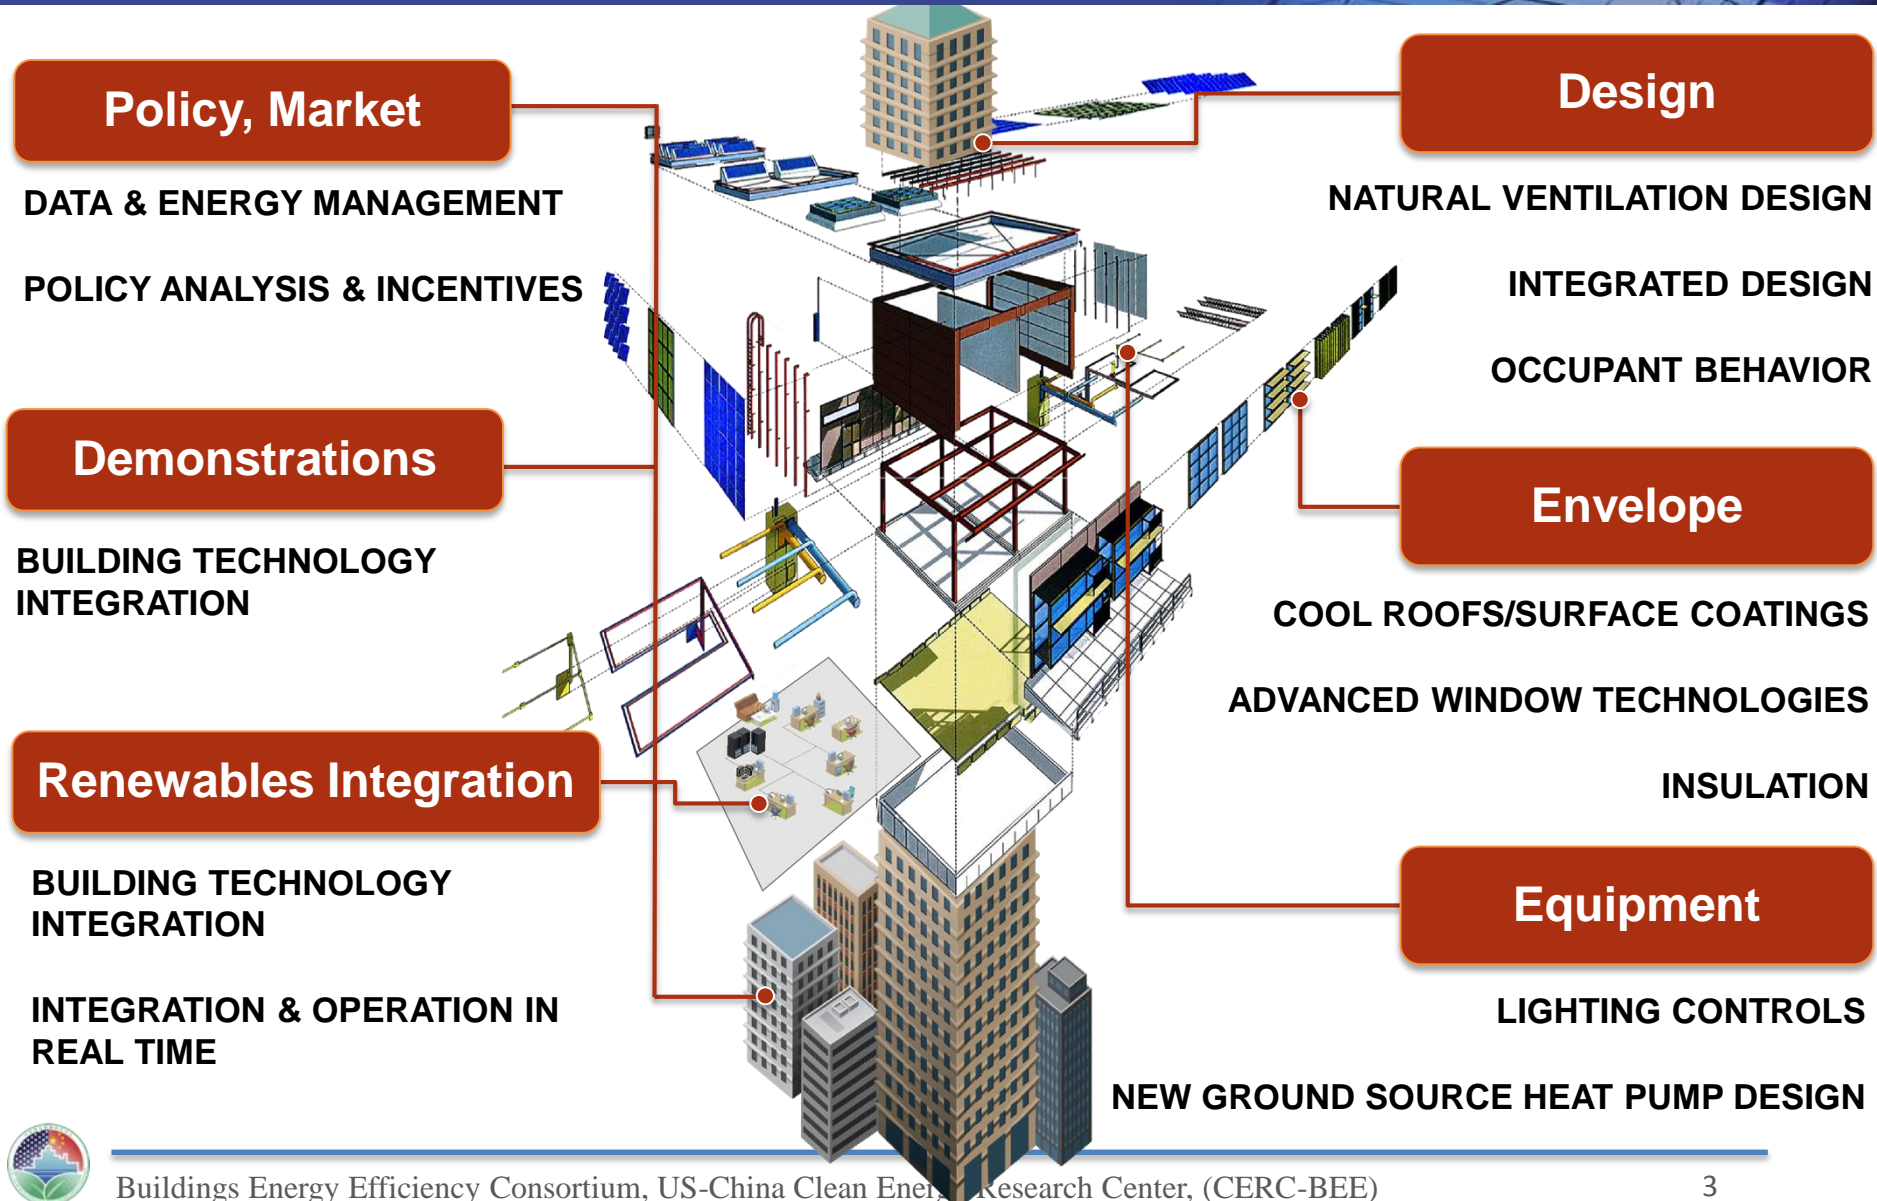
Policy, Market

DATA & ENERGY MANAGEMENT

POLICY ANALYSIS & INCENTIVES

Demonstrations

BUILDING TECHNOLOGY INTEGRATION

Renewables Integration

BUILDING TECHNOLOGY INTEGRATION

INTEGRATION & OPERATION IN REAL TIME

Design

NATURAL VENTILATION DESIGN

INTEGRATED DESIGN

OCCUPANT BEHAVIOR

Envelope

COOL ROOFS/SURFACE COATINGS

ADVANCED WINDOW TECHNOLOGIES

INSULATION

Equipment

LIGHTING CONTROLS

NEW GROUND SOURCE HEAT PUMP DESIGN

Buildings Energy Efficiency Consortium, US-China Clean Ener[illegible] Research Center, (CERC-BEE) 3